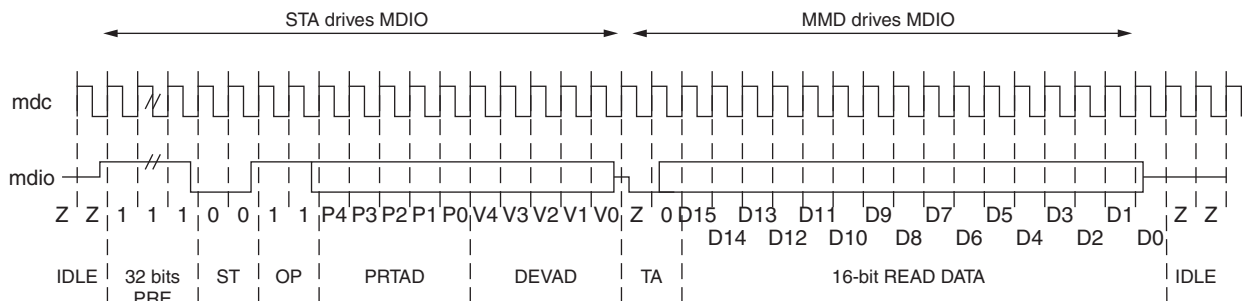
STA drives MDIO

MMD drives MDIO

mdc

mdio

Z Z 1 1 1 0 0 1 1 P4 P3 P2 P1 P0 V4 V3 V2 V1 V0 Z 0 D15 D13 D11 D9 D7 D5 D3 D1 Z Z

D14 D12 D10 D8 D6 D4 D2 D0

IDLE

32 bits PRE

ST

OP

PRTAD

DEVAD

TA

16-bit READ DATA

IDLE